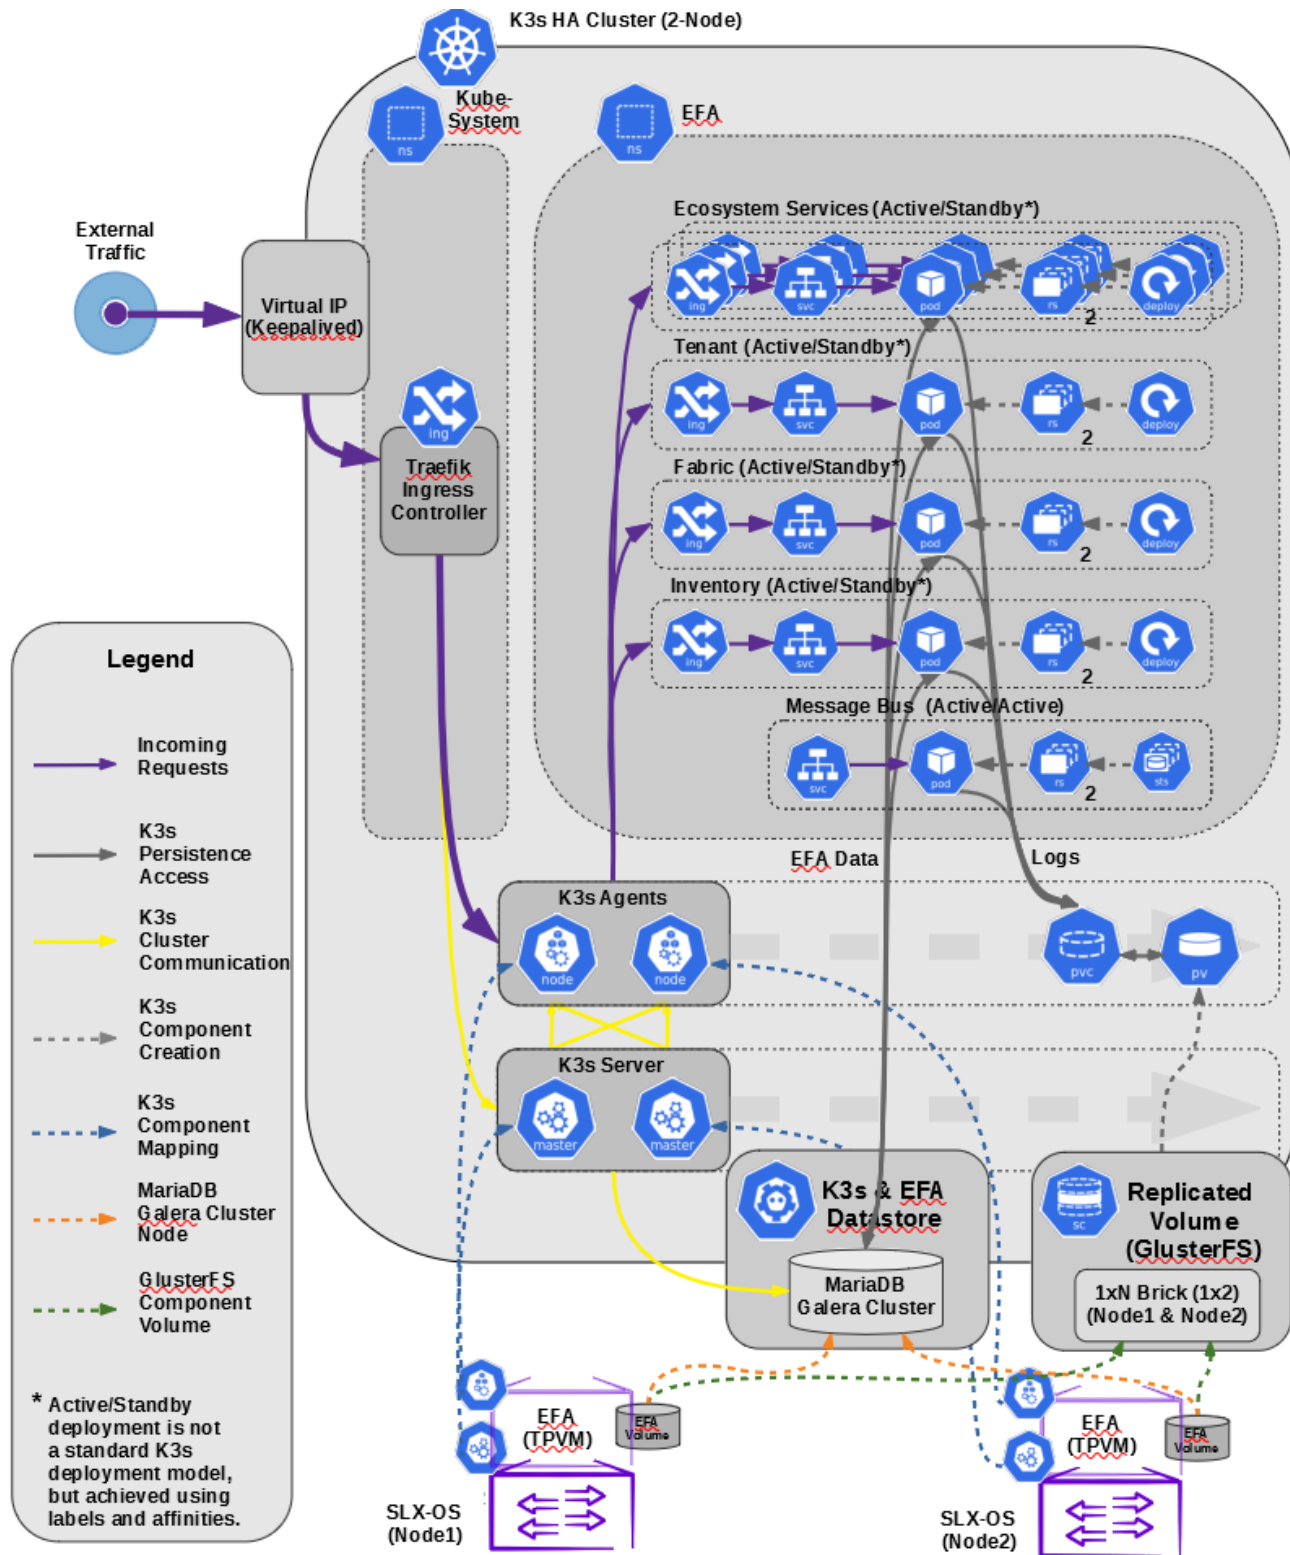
K3s HA Cluster (2-Node)

Kube-System
ns

EFA
ns

External Traffic

Virtual IP (Keepalived)

ing
Traefik Ingress Controller

Ecosystem Services (Active/Standby*)
ing svc pod rs deploy
2

Tenant (Active/Standby*)
ing svc pod rs deploy
2

Fabric (Active/Standby*)
ing svc pod rs deploy
2

Inventory (Active/Standby*)
ing svc pod rs deploy
2

Message Bus (Active/Active)
svc pod rs sts
2

EFA Data
Logs

K3s Agents
node node

pvc pv

K3s Server
master master

K3s & EFA Datastore
MariaDB Galera Cluster

sc
Replicated Volume (GlusterFS)
1xN Brick (1x2) (Node1 & Node2)

Legend
Incoming Requests
K3s Persistence Access
K3s Cluster Communication
K3s Component Creation
K3s Component Mapping
MariaDB Galera Cluster Node
GlusterFS Component Volume

* Active/Standby deployment is not a standard K3s deployment model, but achieved using labels and affinities.

EFA (TPVM)
EFA Volume
SLX-OS (Node1)

EFA (TPVM)
EFA Volume
SLX-OS (Node2)